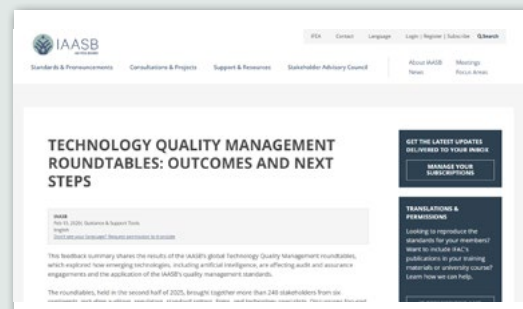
IAASB

IFAC Contact Language Login | Register | Subscribe Search

Standards & Pronouncements Consultations & Projects Support & Resources Stakeholder Advisory Council About IAASB News Meetings Focus Areas

TECHNOLOGY QUALITY MANAGEMENT ROUNDTABLES: OUTCOMES AND NEXT STEPS

IAASB
Feb 05, 2026 | Guidance & Support Tools
English
Don't see your language? Request permission to translate

This feedback summary shares the results of the IAASB's global Technology Quality Management roundtables, which explored how emerging technologies, including artificial intelligence, are affecting audit and assurance engagements and the application of the IAASB's quality management standards.

The roundtables, held in the second half of 2025, brought together more than 240 stakeholders from six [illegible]

GET THE LATEST UPDATES DELIVERED TO YOUR INBOX

MANAGE YOUR SUBSCRIPTIONS

TRANSLATIONS & PERMISSIONS

Looking to reproduce the standards for your members? Want to include IFAC's publications in your training materials or university course? Learn how we can help.